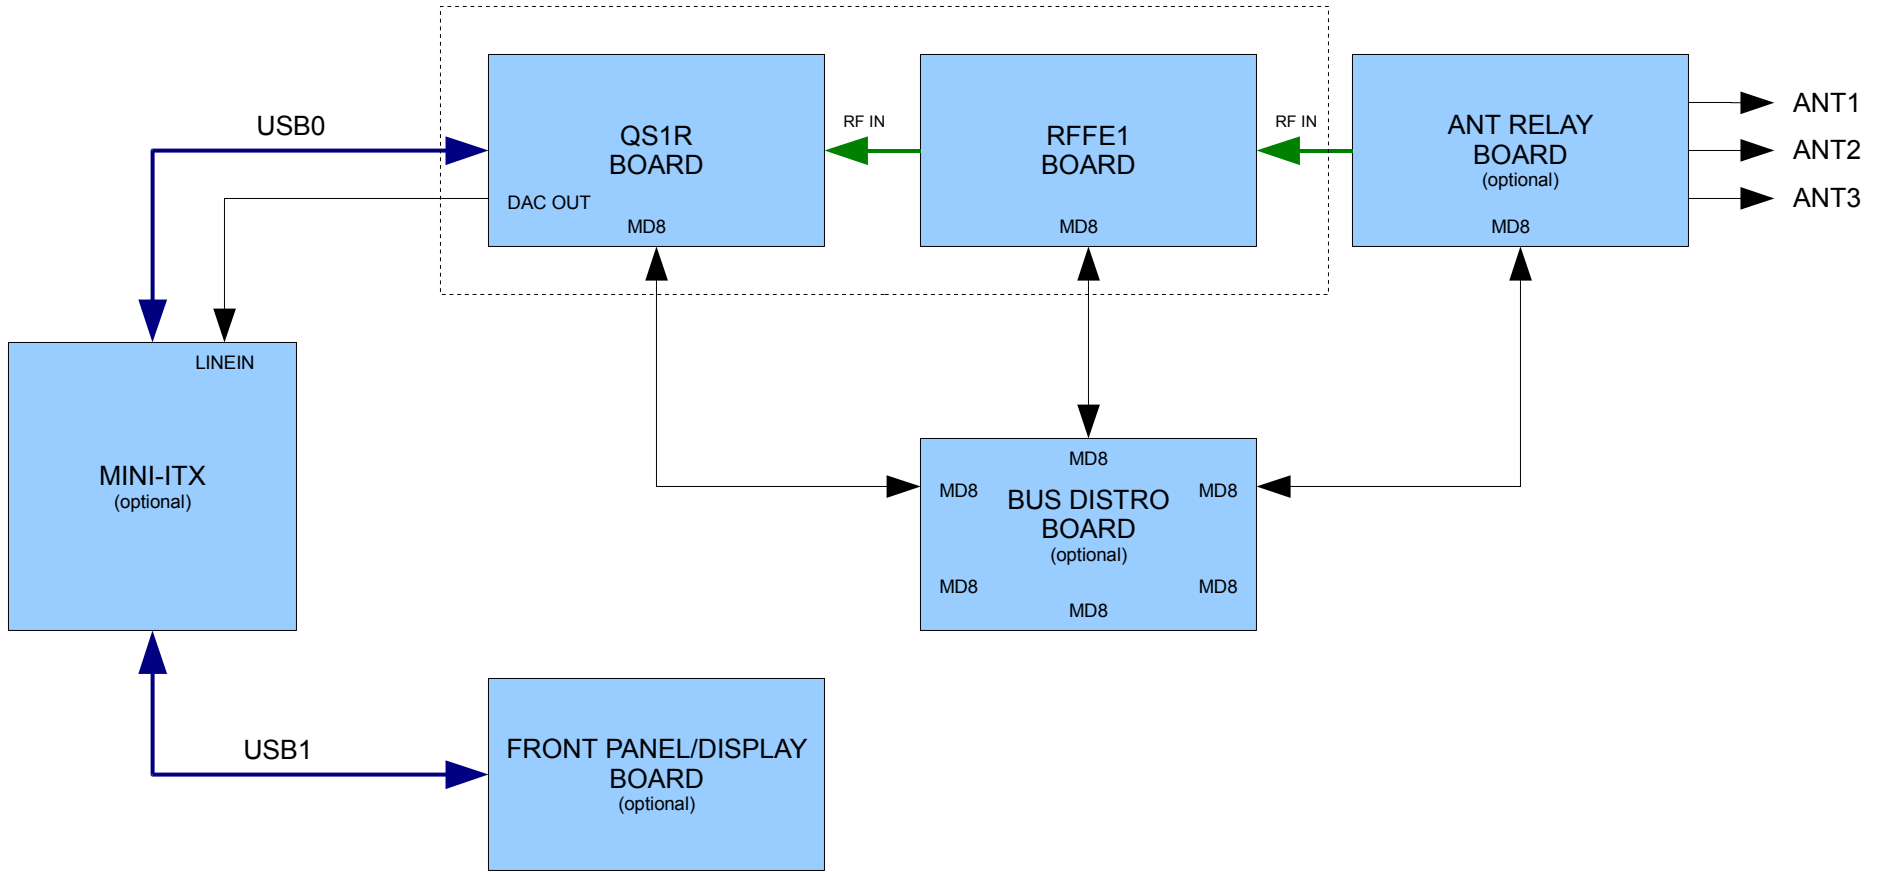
USB0

QS1R
BOARD
DAC OUT
MD8

RF IN

RFFE1
BOARD
MD8

RF IN

ANT RELAY
BOARD
(optional)
MD8

ANT1
ANT2
ANT3

LINEIN
MINI-ITX
(optional)

MD8
MD8
BUS DISTRO
BOARD
(optional)
MD8
MD8
MD8
MD8

USB1

FRONT PANEL/DISPLAY
BOARD
(optional)